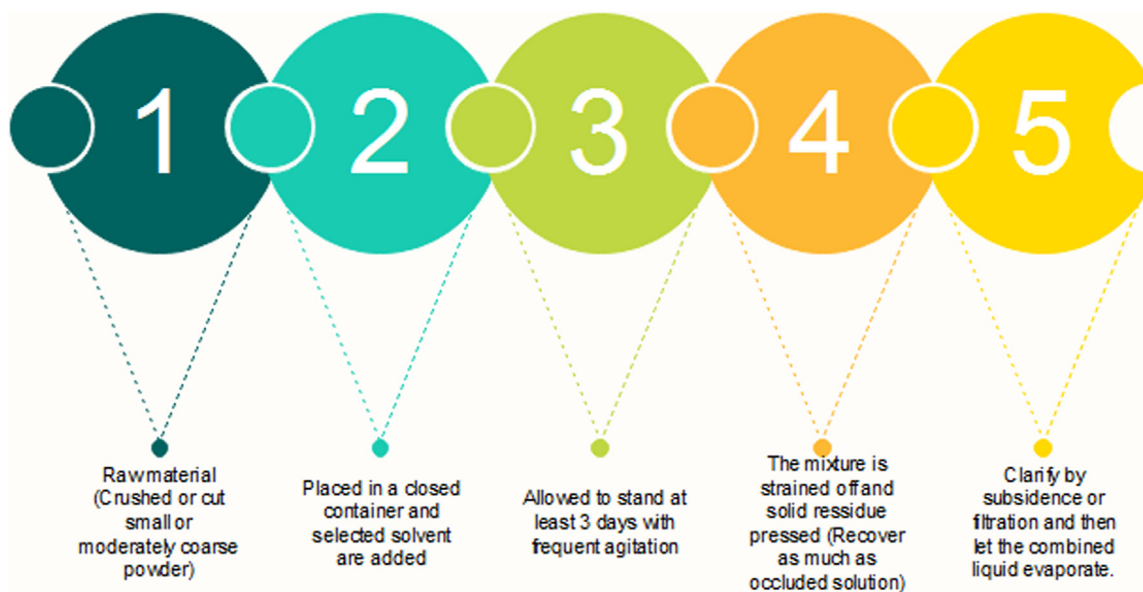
1

2

3

4

5

Rawmaterial (Crushed or cut small or moderately coarse powder)

Placed in a closed container and selected solvent are added

Allowed to stand at least 3 days with frequent agitation

The mixture is strained off and solid ressidue pressed (Recover as much as occluded solution)

Clarify by subsidence or filtration and then let the combined liquid evaporate.